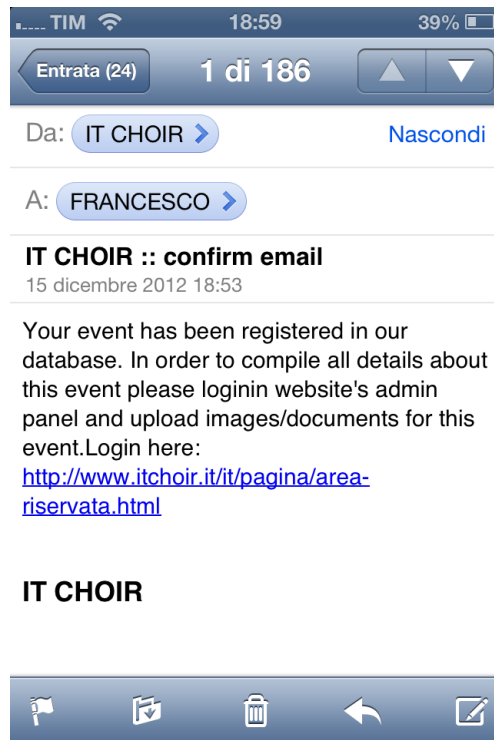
TIM 18:59 39%

Entrata (24) 1 di 186

Da: IT CHOIR Nascondi

A: FRANCESCO

IT CHOIR :: confirm email
15 dicembre 2012 18:53

Your event has been registered in our database. In order to compile all details about this event please loginin website's admin panel and upload images/documents for this event.Login here: http://www.itchoir.it/it/pagina/area-riservata.html

IT CHOIR